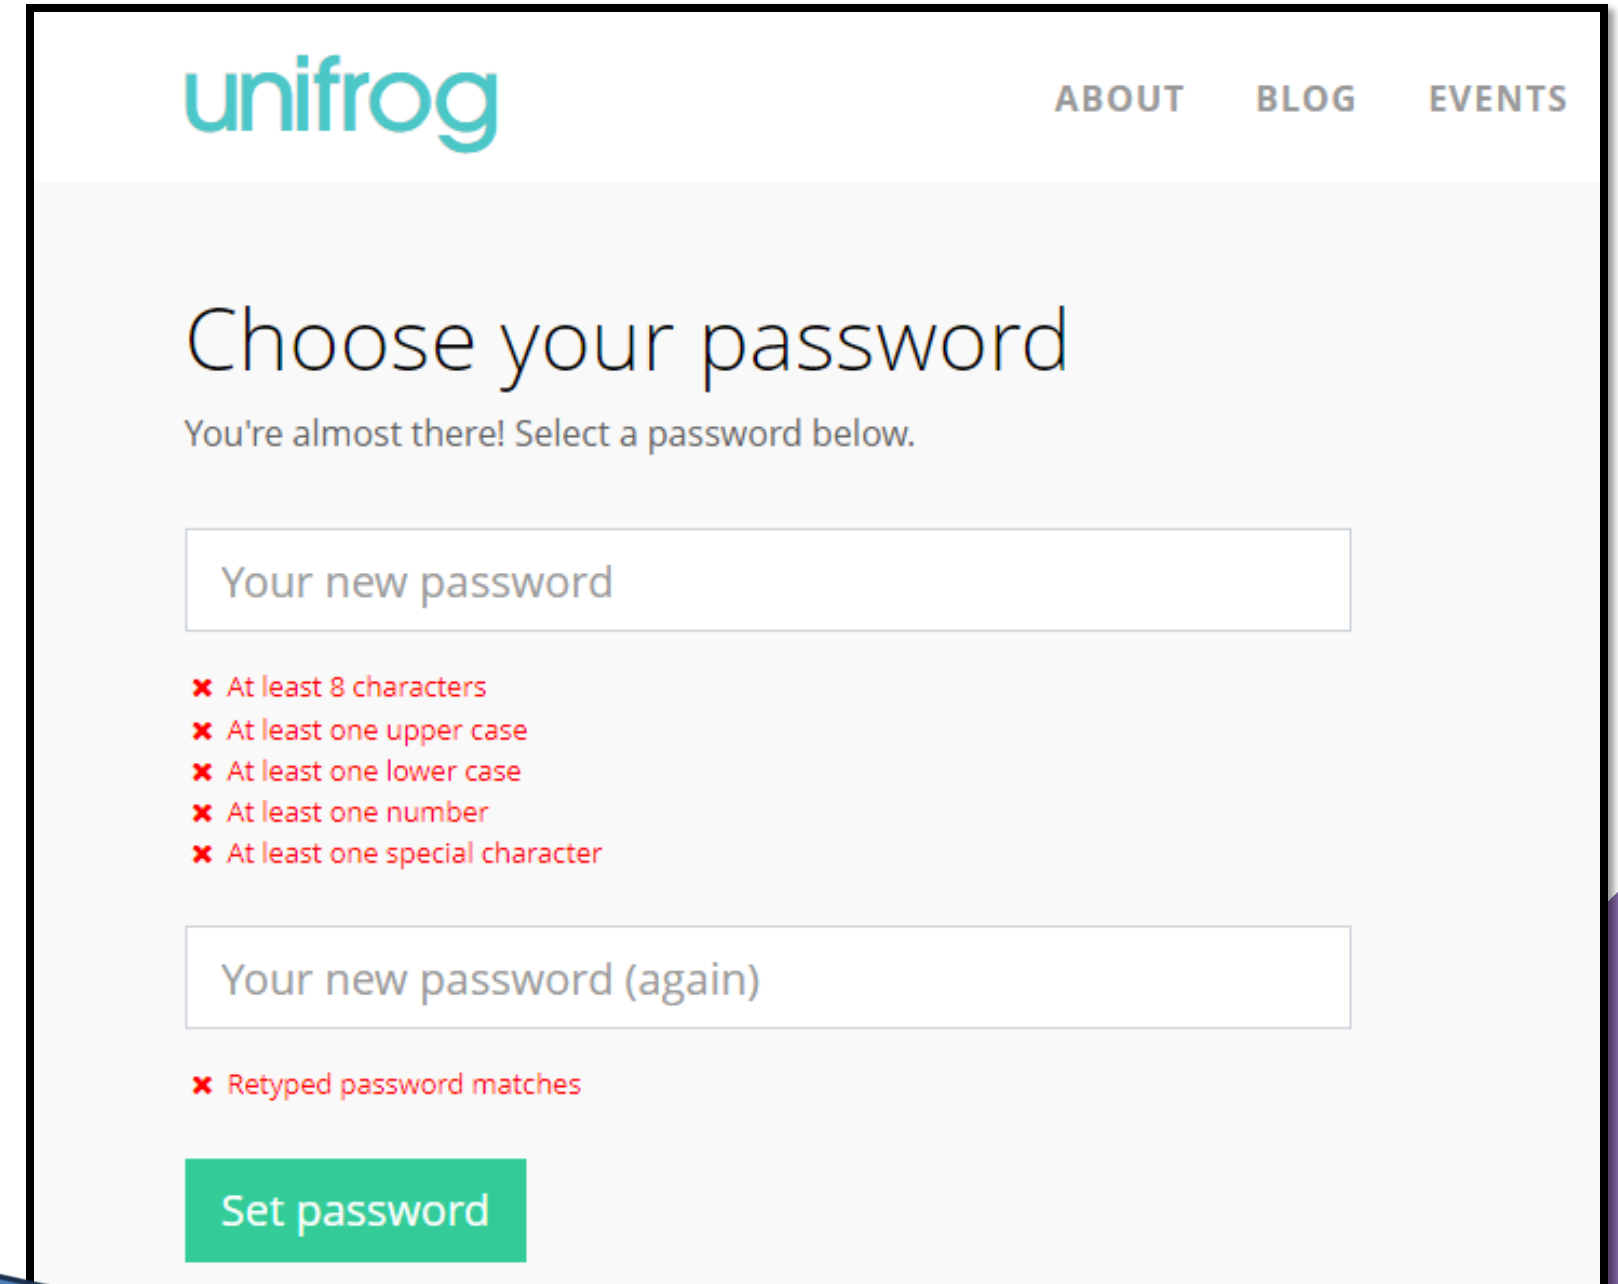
unifrog

ABOUT BLOG EVENTS

Choose your password

You're almost there! Select a password below.

Your new password

✖ At least 8 characters
✖ At least one upper case
✖ At least one lower case
✖ At least one number
✖ At least one special character

Your new password (again)

✖ Retyped password matches

Set password